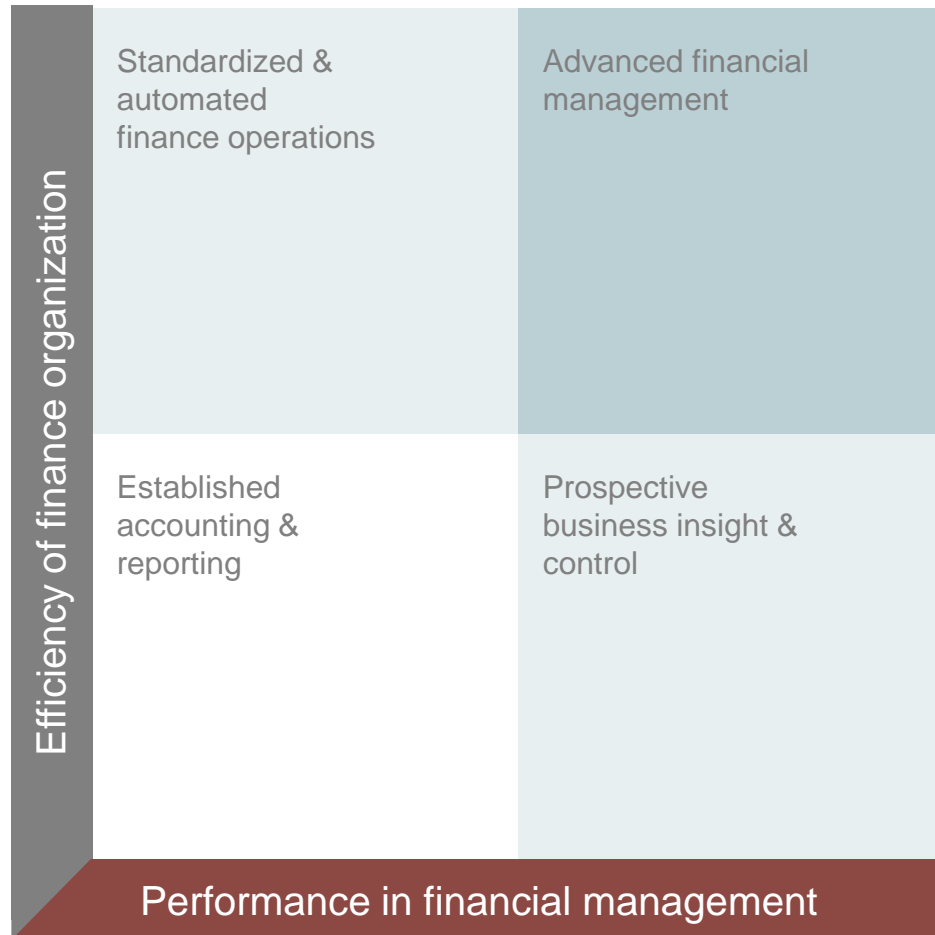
Efficiency of finance organization

Standardized & automated finance operations

Advanced financial management

Established accounting & reporting

Prospective business insight & control

Performance in financial management